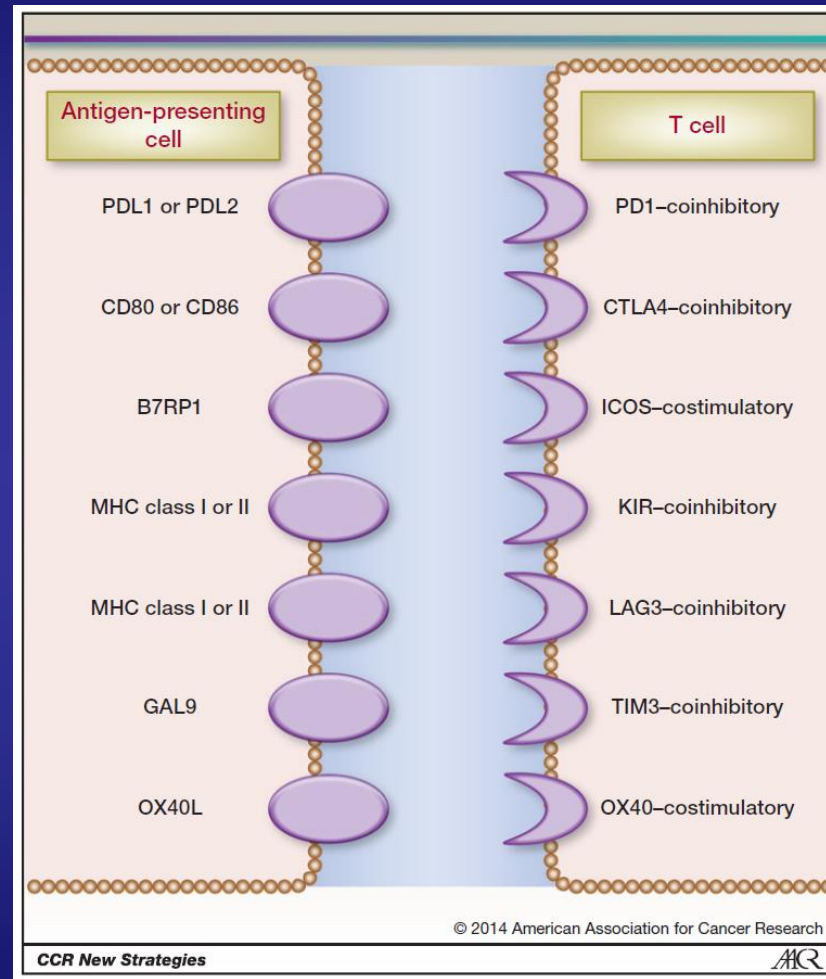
Antigen-presenting cell

T cell

PDL1 or PDL2

PD1–coinhibitory

CD80 or CD86

CTLA4–coinhibitory

B7RP1

ICOS–costimulatory

MHC class I or II

KIR–coinhibitory

MHC class I or II

LAG3–coinhibitory

GAL9

TIM3–coinhibitory

OX40L

OX40–costimulatory

© 2014 American Association for Cancer Research

CCR New Strategies

AACR